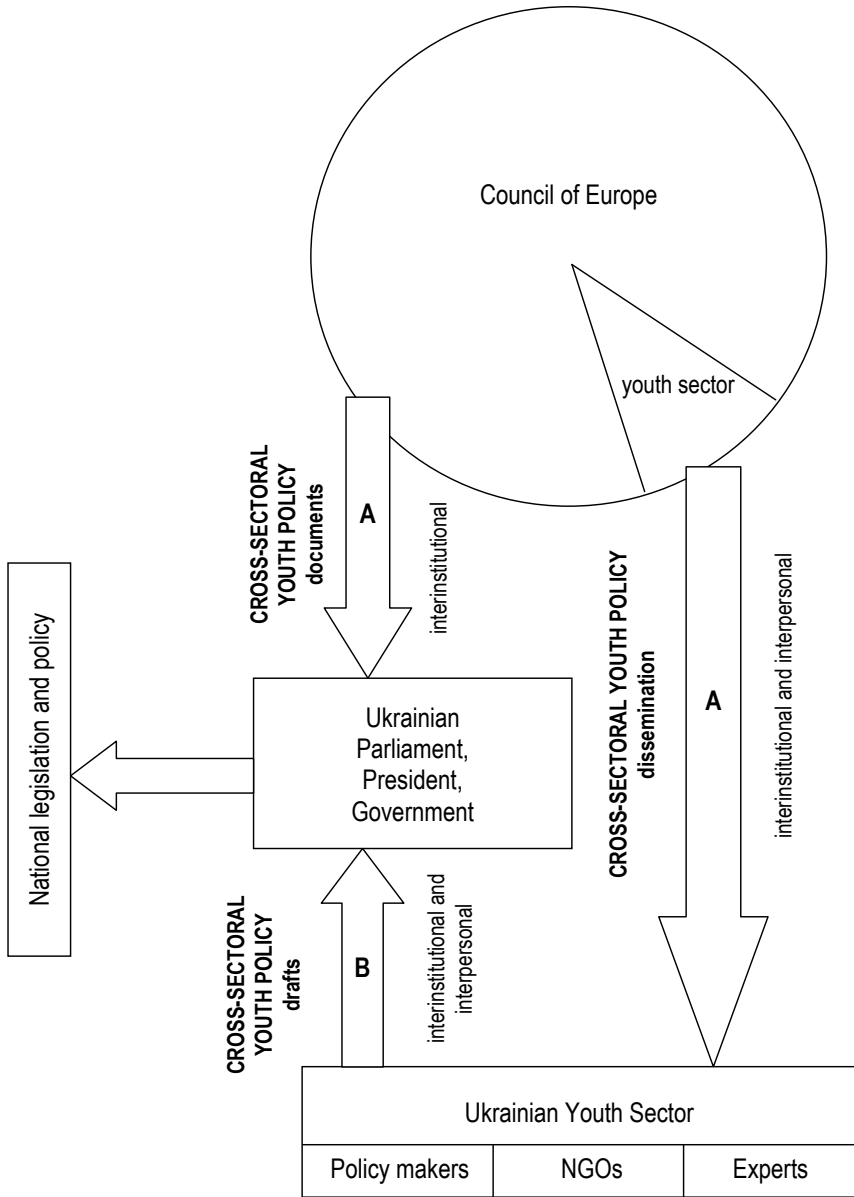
Council of Europe

youth sector

CROSS-SECTORAL YOUTH POLICY documents

A

interinstitutional

National legislation and policy

Ukrainian Parliament, President, Government

CROSS-SECTORAL YOUTH POLICY dissemination

A

interinstitutional and interpersonal

CROSS-SECTORAL YOUTH POLICY drafts

B

interinstitutional and interpersonal

Ukrainian Youth Sector

| Policy makers | NGOs | Experts |